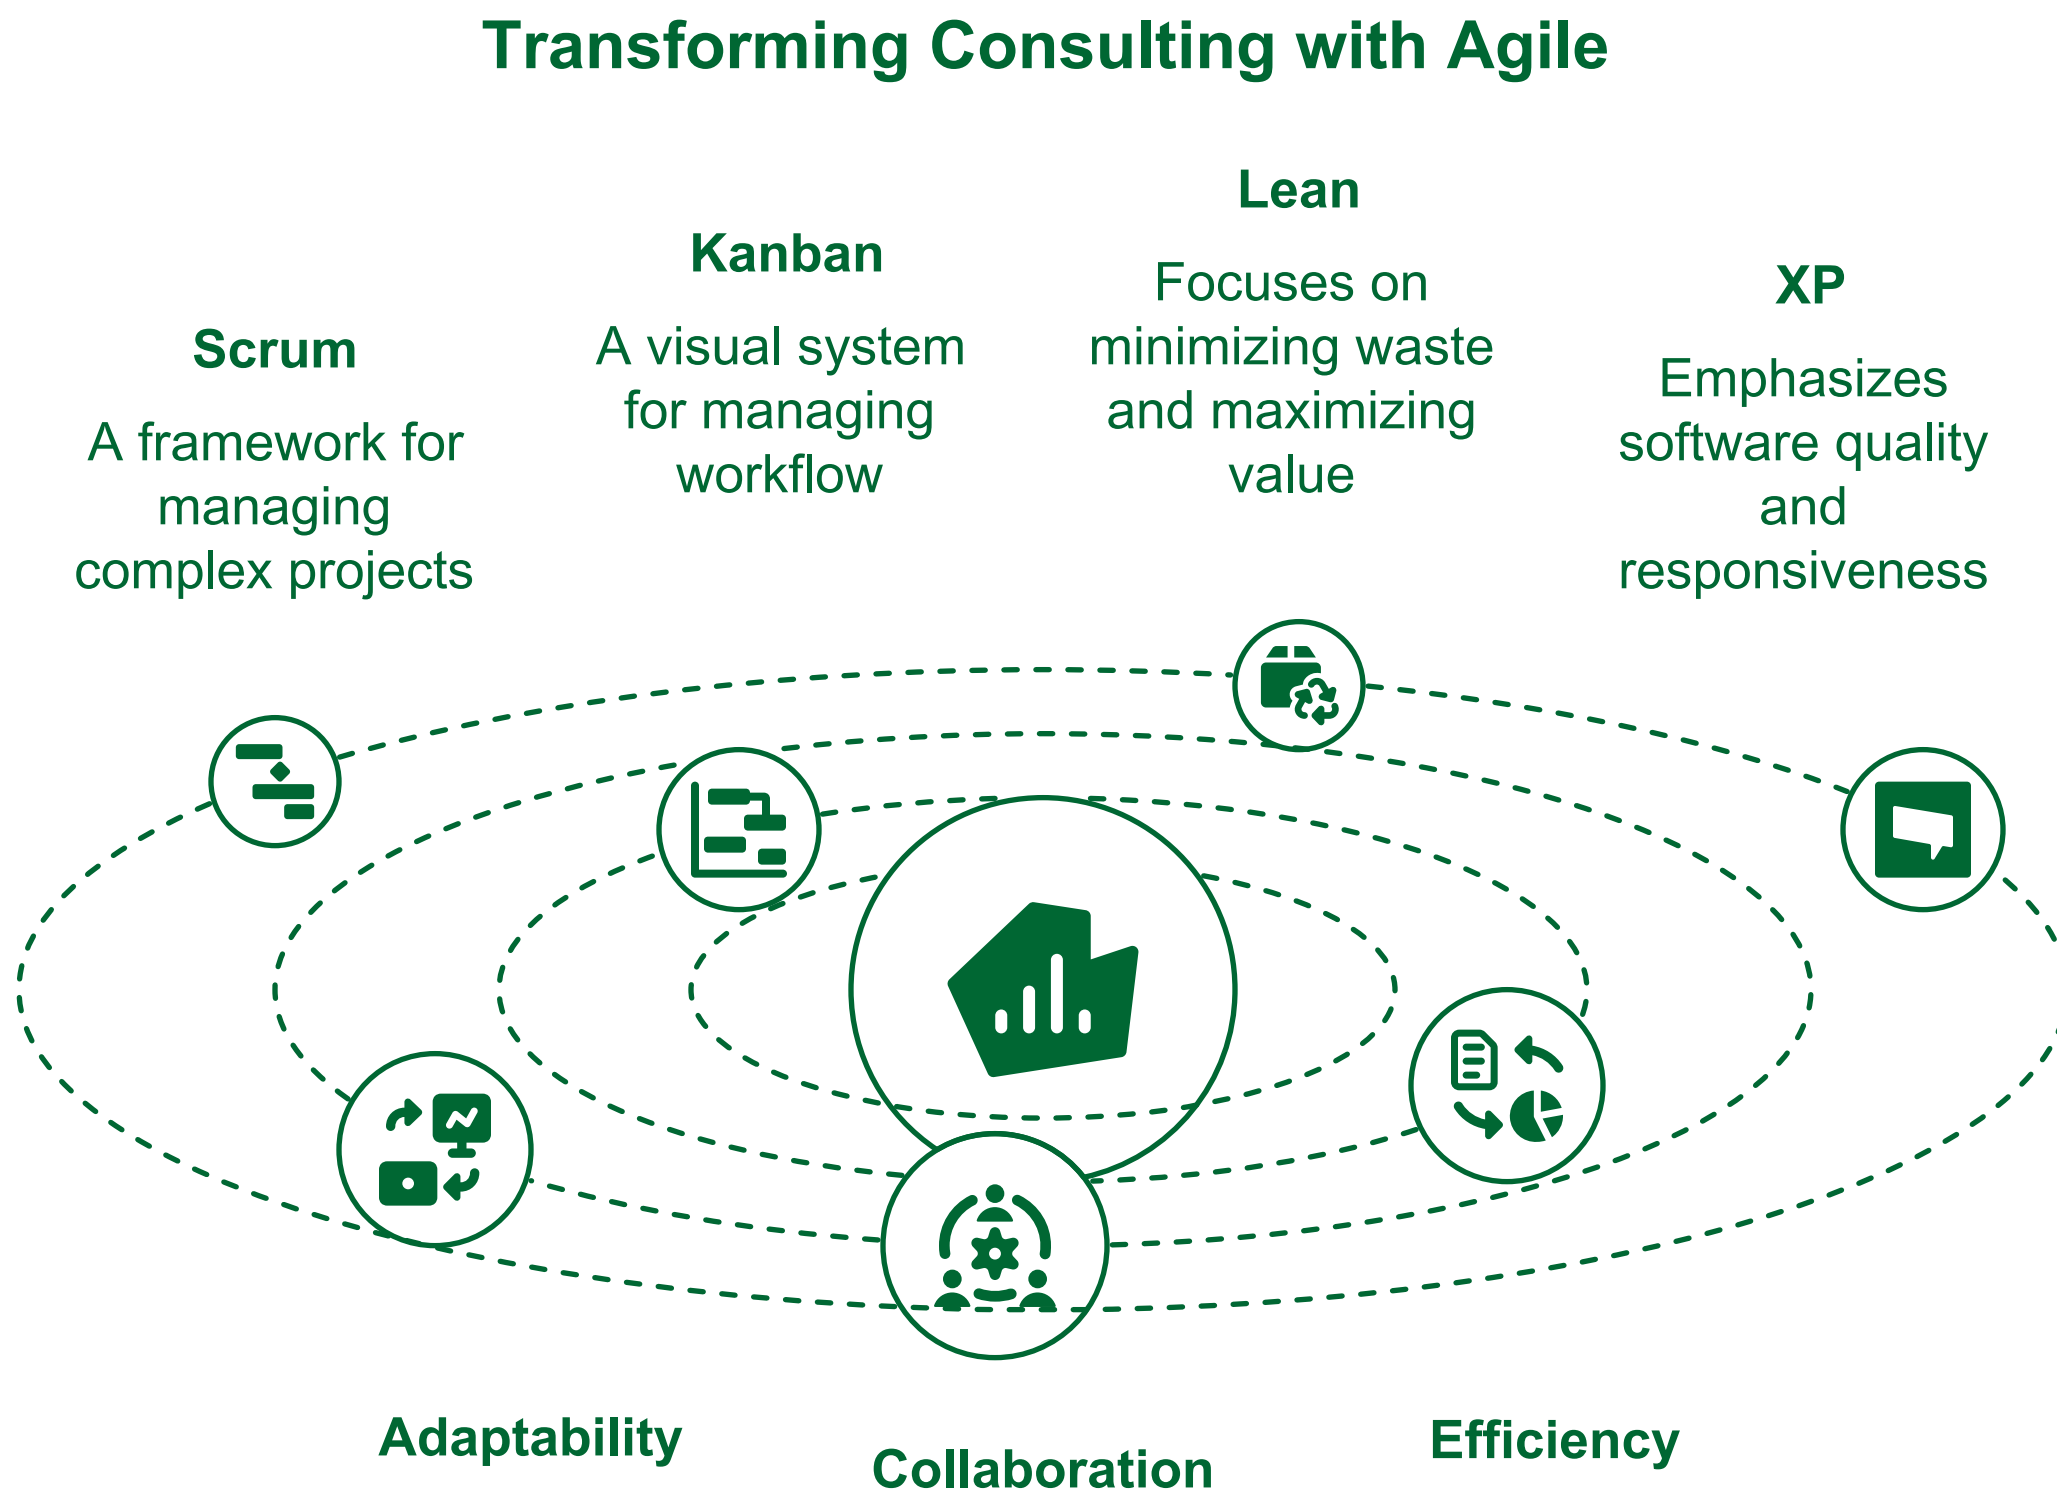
Transforming Consulting with Agile

Scrum

A framework for managing complex projects

Kanban

A visual system for managing workflow

Lean

Focuses on minimizing waste and maximizing value

XP

Emphasizes software quality and responsiveness

Adaptability

Collaboration

Efficiency